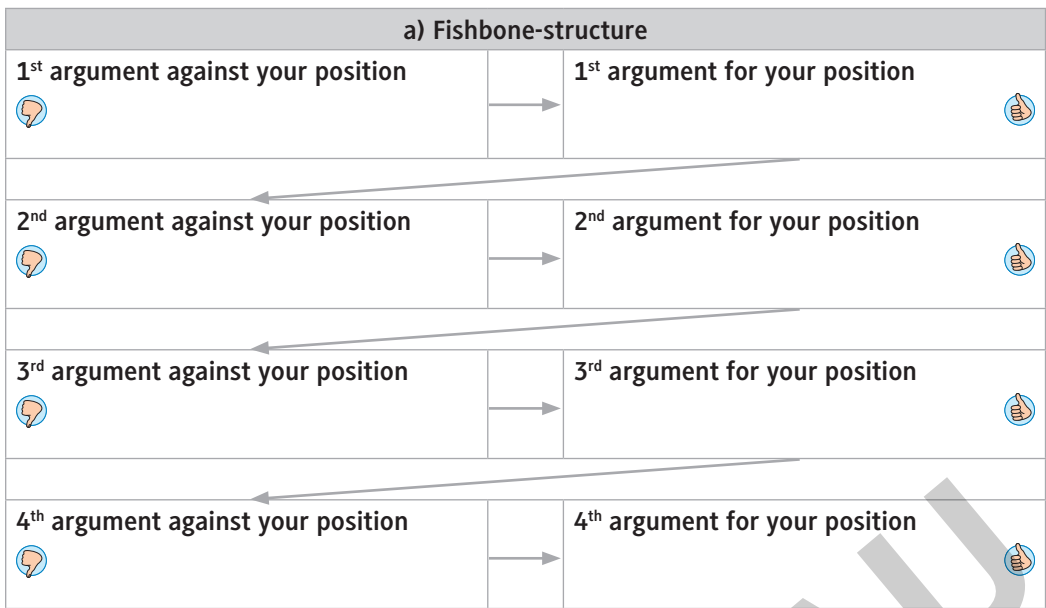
a) Fishbone-structure

| 1$^{st}$ argument against your position | | 1$^{st}$ argument for your position |
|---|---|---|
| | | |
| 2$^{nd}$ argument against your position | | 2$^{nd}$ argument for your position |
| | | |
| 3$^{rd}$ argument against your position | | 3$^{rd}$ argument for your position |
| | | |
| 4$^{th}$ argument against your position | | 4$^{th}$ argument for your position |